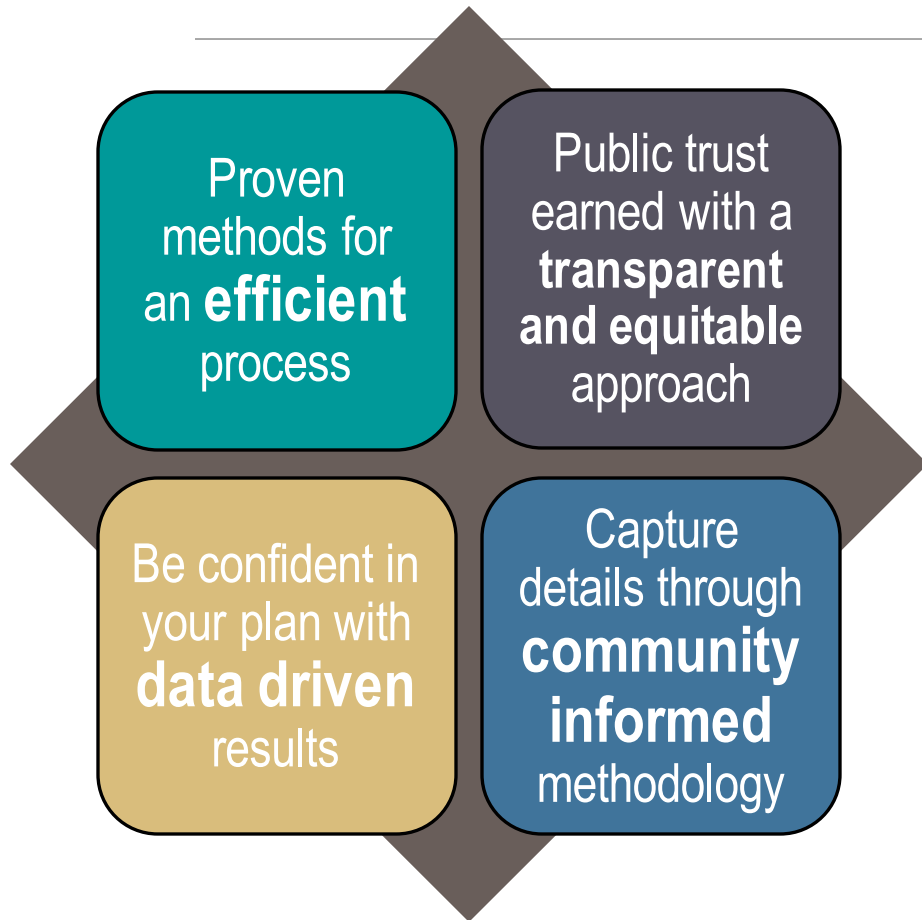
Proven methods for an **efficient** process

Public trust earned with a **transparent and equitable** approach

Be confident in your plan with **data driven** results

Capture details through **community informed** methodology